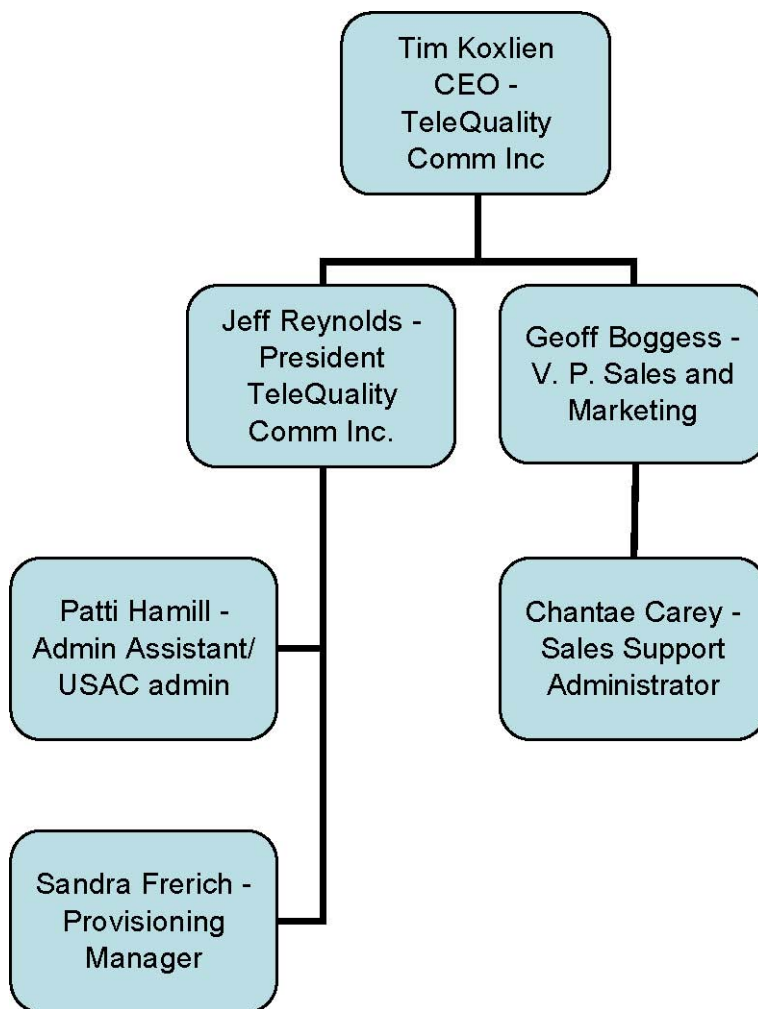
Tim Koxlien CEO - TeleQuality Comm Inc

Jeff Reynolds - President TeleQuality Comm Inc.

Geoff Boggess - V. P. Sales and Marketing

Patti Hamill - Admin Assistant/ USAC admin

Chantae Carey - Sales Support Administrator

Sandra Frerich - Provisioning Manager